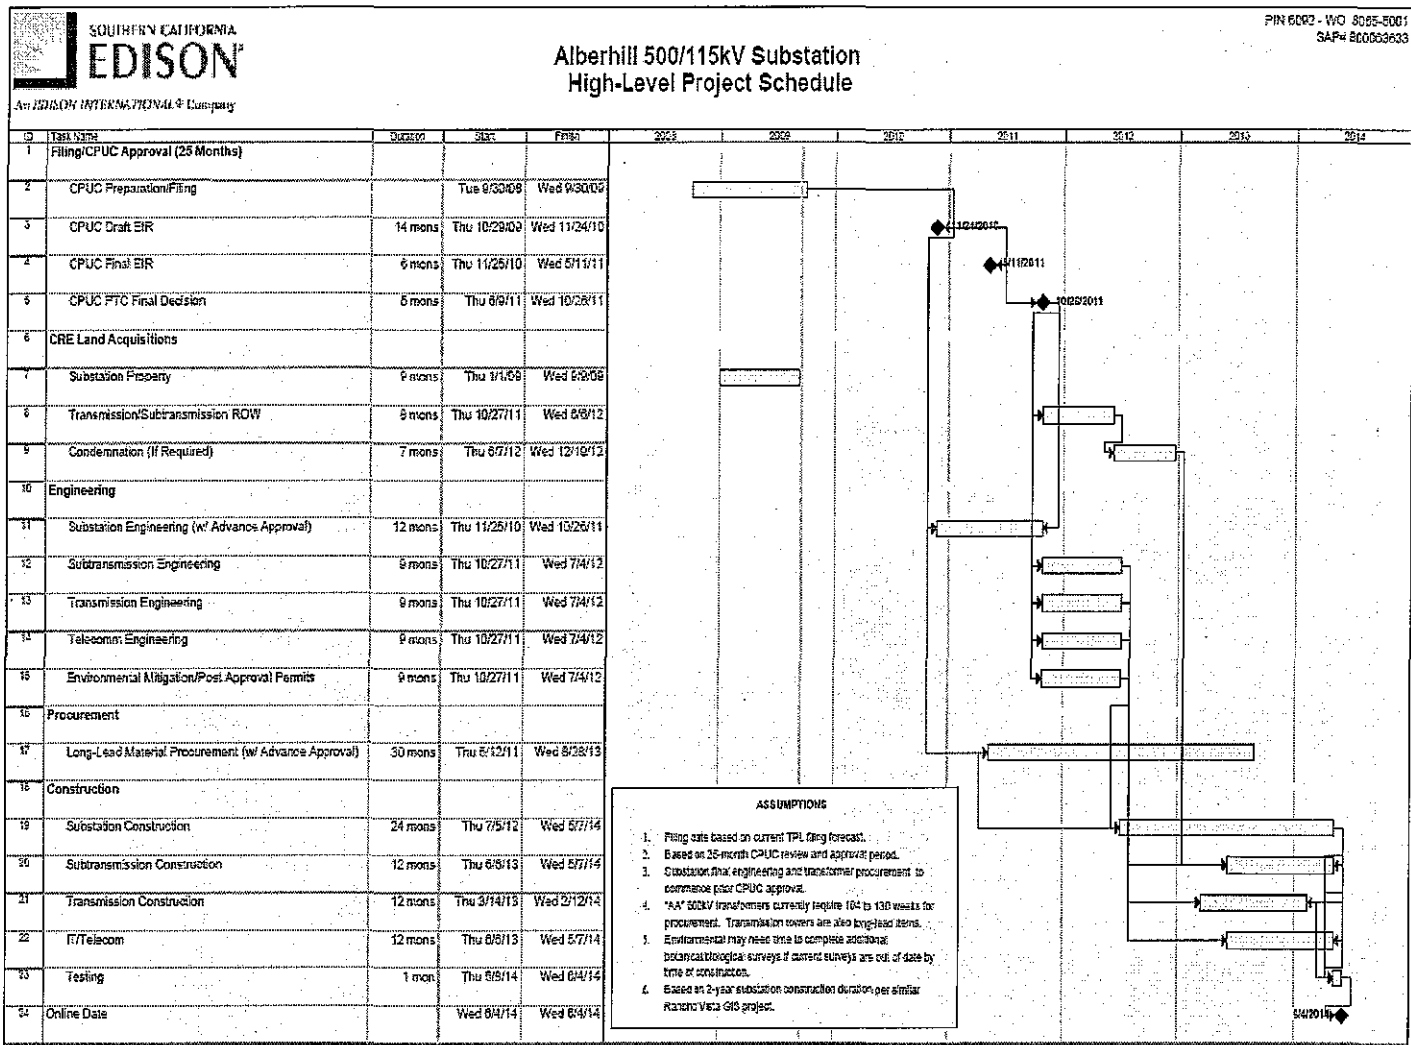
SOUTHERN CALIFORNIA
EDISON
An EDISON INTERNATIONAL Company

Alberhill 500/115kV Substation
High-Level Project Schedule

PIN 6092 - WO 8065-5001
SAP# 800063633

| ID | Task Name | Duration | Start | Finish |
|---|---|---|---|---|
| 1 | Filing/CPUC Approval (25 Months) | | | |
| 2 | CPUC Preparation/Filing | | Tue 9/30/08 | Wed 9/30/09 |
| 3 | CPUC Draft EIR | 14 mons | Thu 10/29/09 | Wed 11/24/10 |
| 4 | CPUC Final EIR | 6 mons | Thu 11/25/10 | Wed 5/11/11 |
| 5 | CPUC PTC Final Decision | 5 mons | Thu 6/9/11 | Wed 10/26/11 |
| 6 | CRE Land Acquisitions | | | |
| 7 | Substation Property | 9 mons | Thu 1/1/09 | Wed 9/2/09 |
| 8 | Transmission/Subtransmission ROW | 8 mons | Thu 10/27/11 | Wed 6/6/12 |
| 9 | Condemnation (If Required) | 7 mons | Thu 6/7/12 | Wed 12/19/12 |
| 10 | Engineering | | | |
| 11 | Substation Engineering (w/ Advance Approval) | 12 mons | Thu 11/25/10 | Wed 10/26/11 |
| 12 | Subtransmission Engineering | 9 mons | Thu 10/27/11 | Wed 7/4/12 |
| 13 | Transmission Engineering | 9 mons | Thu 10/27/11 | Wed 7/4/12 |
| 14 | Telecomm Engineering | 9 mons | Thu 10/27/11 | Wed 7/4/12 |
| 15 | Environmental Mitigation/Post Approval Permits | 9 mons | Thu 10/27/11 | Wed 7/4/12 |
| 16 | Procurement | | | |
| 17 | Long-Lead Material Procurement (w/ Advance Approval) | 30 mons | Thu 5/12/11 | Wed 8/28/13 |
| 18 | Construction | | | |
| 19 | Substation Construction | 24 mons | Thu 7/5/12 | Wed 5/7/14 |
| 20 | Subtransmission Construction | 12 mons | Thu 6/6/13 | Wed 5/7/14 |
| 21 | Transmission Construction | 12 mons | Thu 3/14/13 | Wed 2/12/14 |
| 22 | IT/Telecom | 12 mons | Thu 6/6/13 | Wed 5/7/14 |
| 23 | Testing | 1 mon | Thu 5/8/14 | Wed 6/4/14 |
| 24 | Online Date | | Wed 6/4/14 | Wed 6/4/14 |

2008 2009 2010 2011 2012 2013 2014

11/24/2010
5/11/2011
10/26/2011
6/4/2014

ASSUMPTIONS
1. Filing date based on current TPL filing forecast.
2. Based on 25-month CPUC review and approval period.
3. Substation final engineering and transformer procurement to commence prior CPUC approval.
4. "AA" 500kV transformers currently require 104 to 130 weeks for procurement. Transmission towers are also long-lead items.
5. Environmental may need time to complete additional botanical/biological surveys if current surveys are out of date by time of construction.
6. Based on 2-year substation construction duration per similar Rancho Vista GIS project.